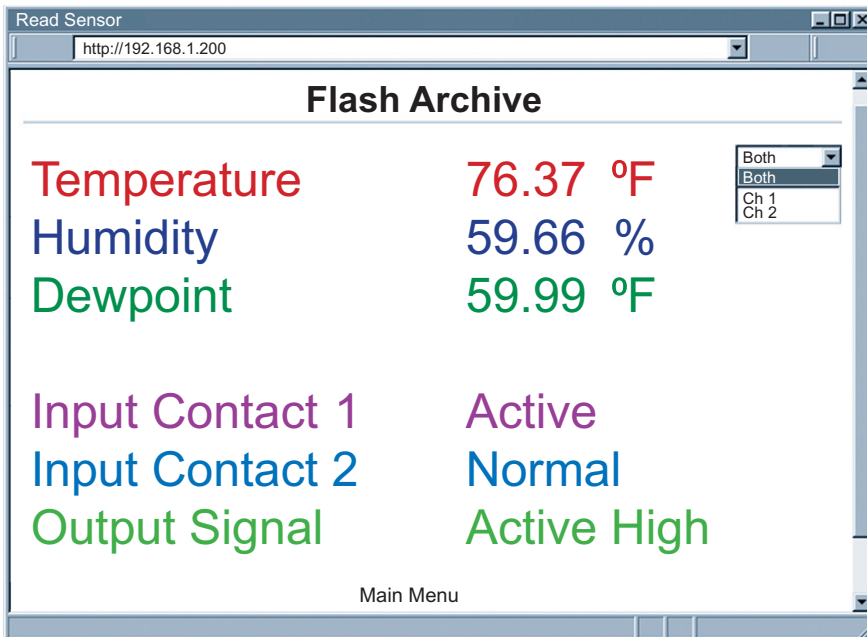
Read Sensor

http://192.168.1.200

Flash Archive

Both
Both
Ch 1
Ch 2

| | |
|---|---|
| Temperature | 76.37 ºF |
| Humidity | 59.66 % |
| Dewpoint | 59.99 ºF |
| Input Contact 1 | Active |
| Input Contact 2 | Normal |
| Output Signal | Active High |

Main Menu